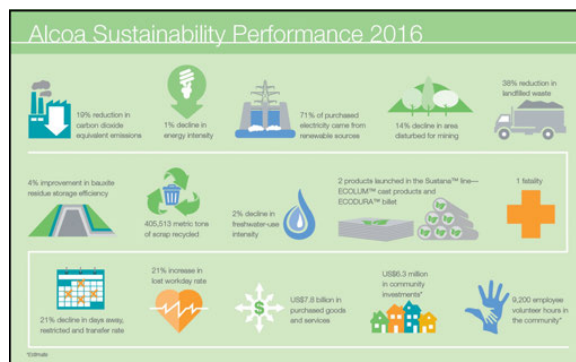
Alcoa Sustainability Performance 2016

19% reduction in carbon dioxide equivalent emissions

1% decline in energy intensity

71% of purchased electricity came from renewable sources

14% decline in area disturbed for mining

38% reduction in landfilled waste

4% improvement in bauxite residue storage efficiency

405,513 metric tons of scrap recycled

2% decline in freshwater-use intensity

2 products launched in the Sustana™ line—ECOLUM™ cast products and ECODURA™ billet

1 fatality

21% decline in days away, restricted and transfer rate

21% increase in lost workday rate

US$7.8 billion in purchased goods and services

US$6.3 million in community investments*

9,200 employee volunteer hours in the community*

*Estimate